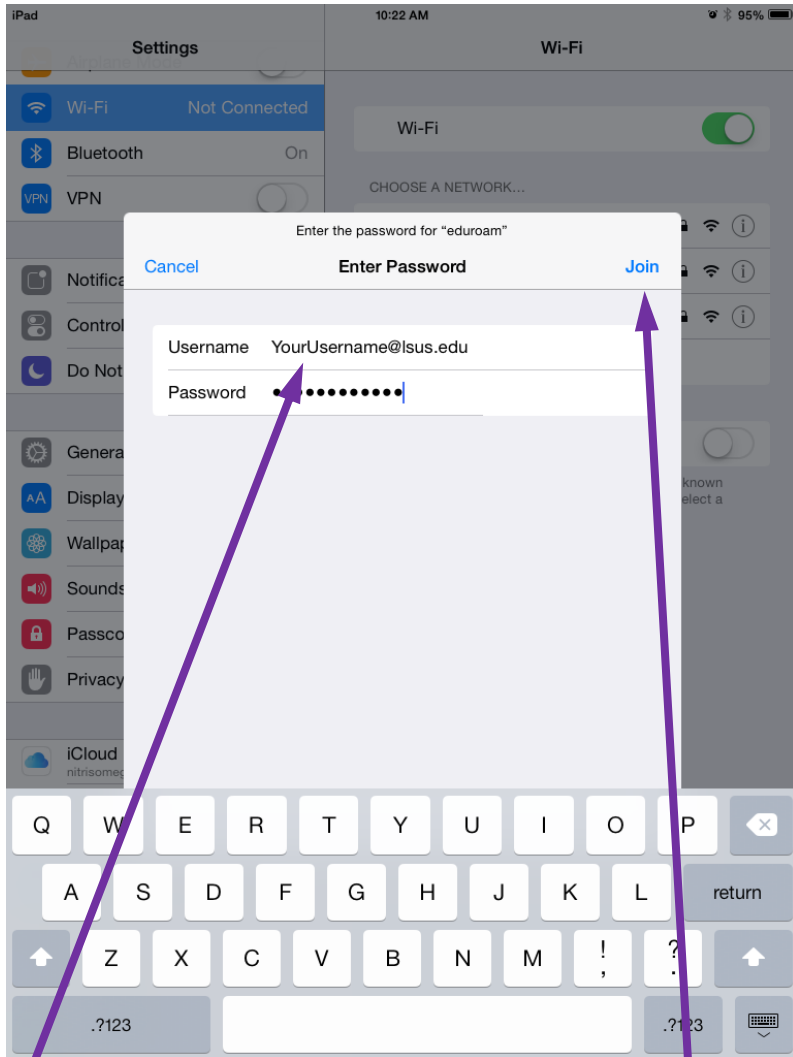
iPad 10:22 AM 95%

Settings

Airplane Mode

Wi-Fi Not Connected

Bluetooth On

VPN

Notifica

Control

Do Not

Genera

Display

Wallpap

Sounds

Passco

Privacy

iCloud
nitrisomeg

Wi-Fi

Wi-Fi

CHOOSE A NETWORK...

known
elect a

Enter the password for "eduroam"

Cancel Enter Password Join

Username YourUsername@lsus.edu

Password ●●●●●●●●●●●●

Q W E R T Y U I O P
A S D F G H J K L return
Z X C V B N M ! , ? .
.?123 .?123